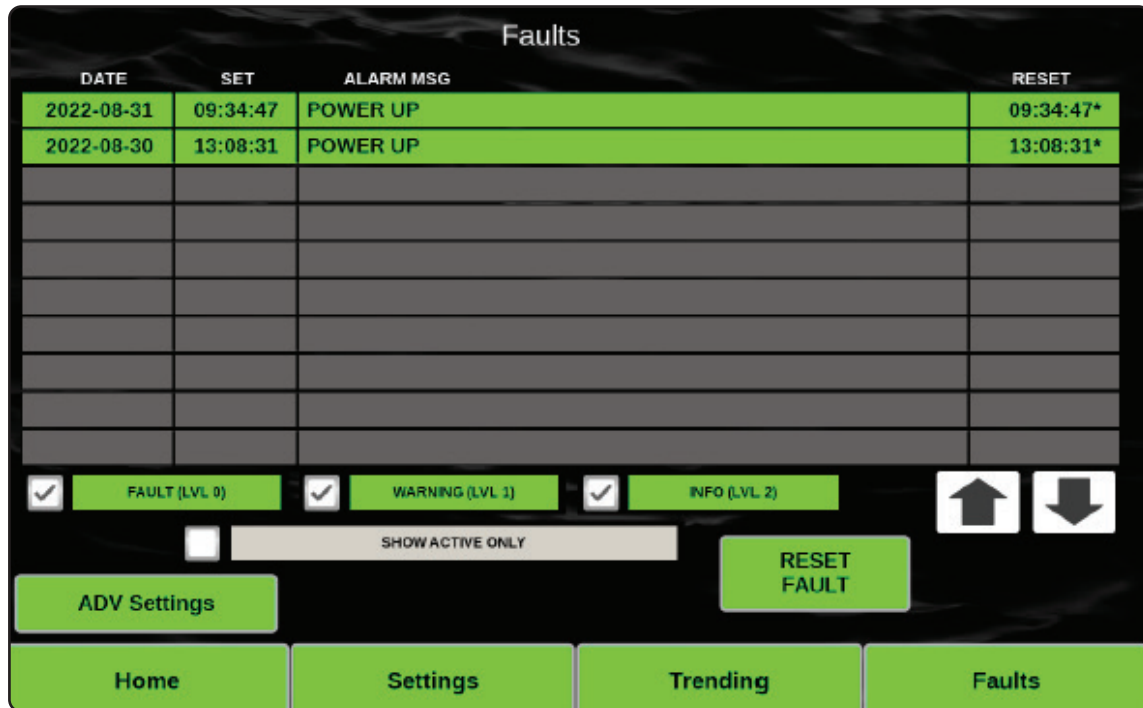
Faults

| DATE | SET | ALARM MSG | RESET |
|---|---|---|---|
| 2022-08-31 | 09:34:47 | POWER UP | 09:34:47* |
| 2022-08-30 | 13:08:31 | POWER UP | 13:08:31* |
| | | | |
| | | | |
| | | | |
| | | | |
| | | | |
| | | | |
| | | | |
| | | | |

FAULT (LVL 0)
WARNING (LVL 1)
INFO (LVL 2)

SHOW ACTIVE ONLY

RESET FAULT

ADV Settings

Home
Settings
Trending
Faults